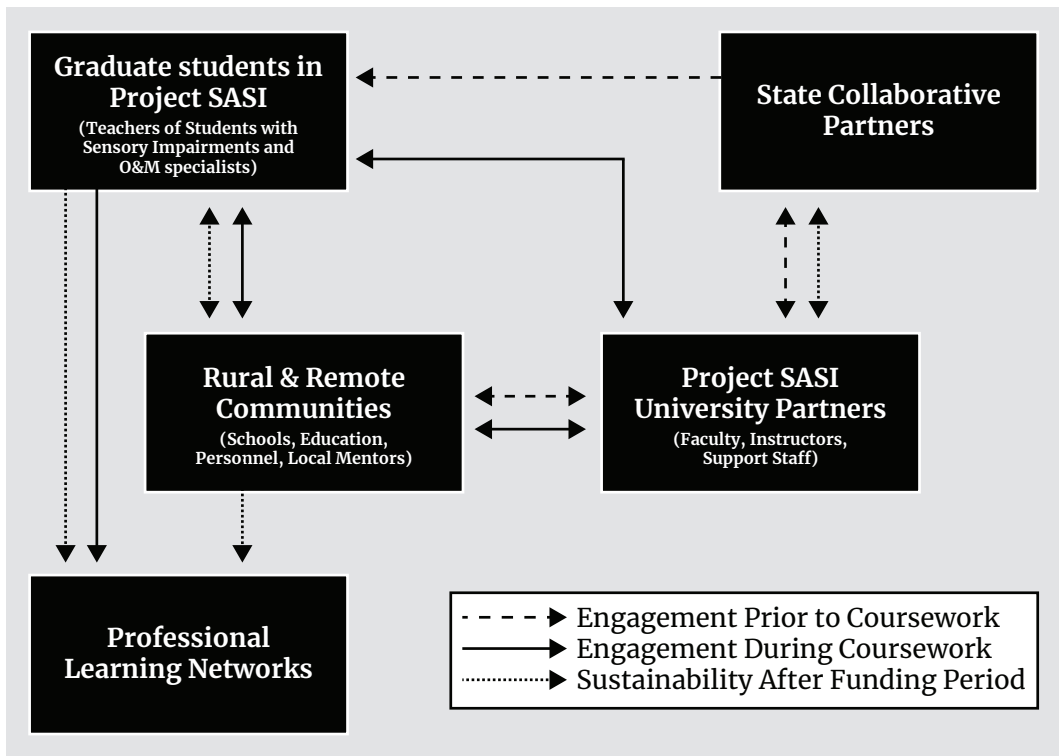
Graduate students in Project SASI
(Teachers of Students with Sensory Impairments and O&M specialists)

State Collaborative Partners

Rural & Remote Communities
(Schools, Education, Personnel, Local Mentors)

Project SASI University Partners
(Faculty, Instructors, Support Staff)

Professional Learning Networks

Engagement Prior to Coursework
Engagement During Coursework
Sustainability After Funding Period